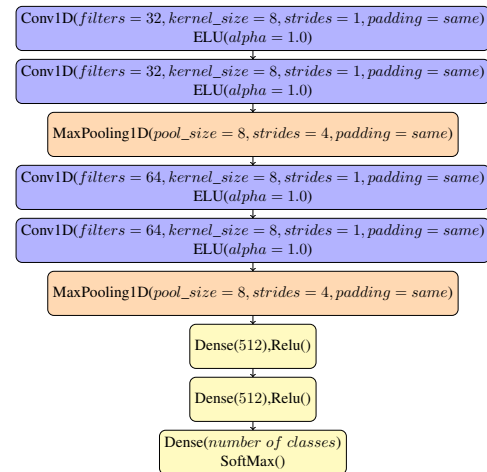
Conv1D($filters = 32, kernel\_size = 8, strides = 1, padding = same$)
ELU($alpha = 1.0$)

Conv1D($filters = 32, kernel\_size = 8, strides = 1, padding = same$)
ELU($alpha = 1.0$)

MaxPooling1D($pool\_size = 8, strides = 4, padding = same$)

Conv1D($filters = 64, kernel\_size = 8, strides = 1, padding = same$)
ELU($alpha = 1.0$)

Conv1D($filters = 64, kernel\_size = 8, strides = 1, padding = same$)
ELU($alpha = 1.0$)

MaxPooling1D($pool\_size = 8, strides = 4, padding = same$)

Dense(512),Relu()

Dense(512),Relu()

Dense($number\ of\ classes$)
SoftMax()